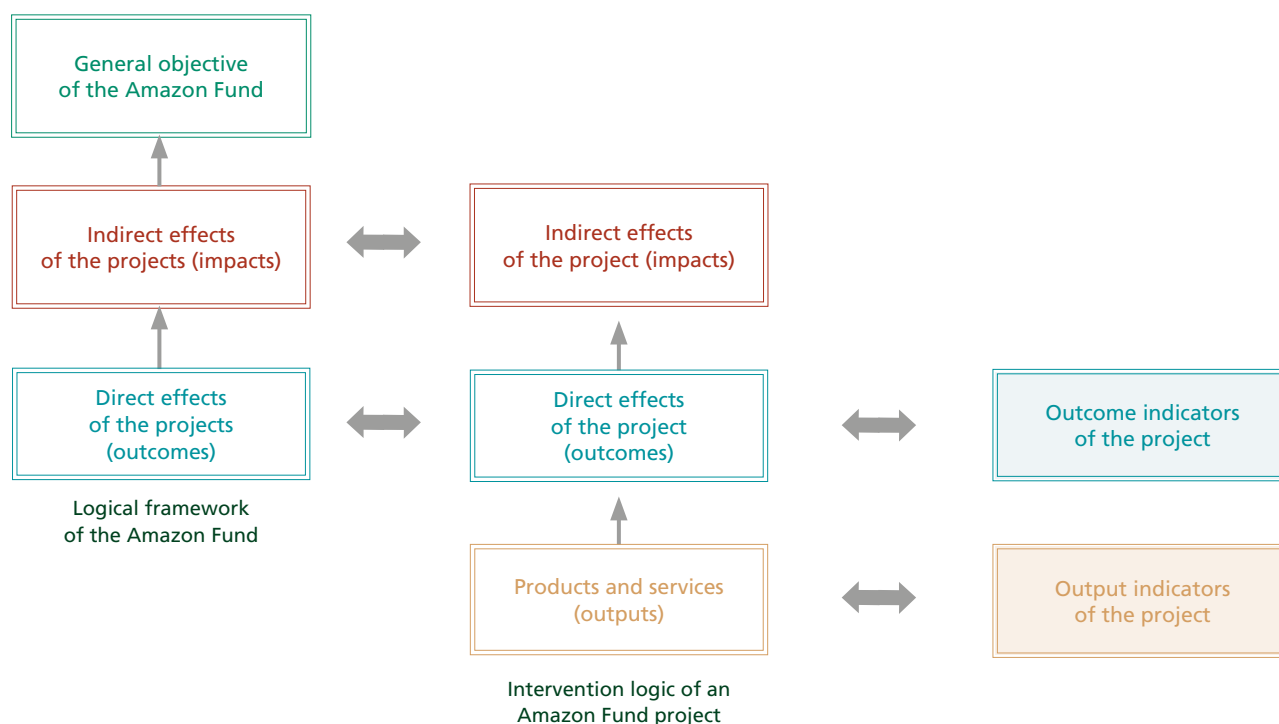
General objective of the Amazon Fund

Indirect effects of the projects (impacts)

Direct effects of the projects (outcomes)

Logical framework of the Amazon Fund

Indirect effects of the project (impacts)

Direct effects of the project (outcomes)

Products and services (outputs)

Intervention logic of an Amazon Fund project

Outcome indicators of the project

Output indicators of the project